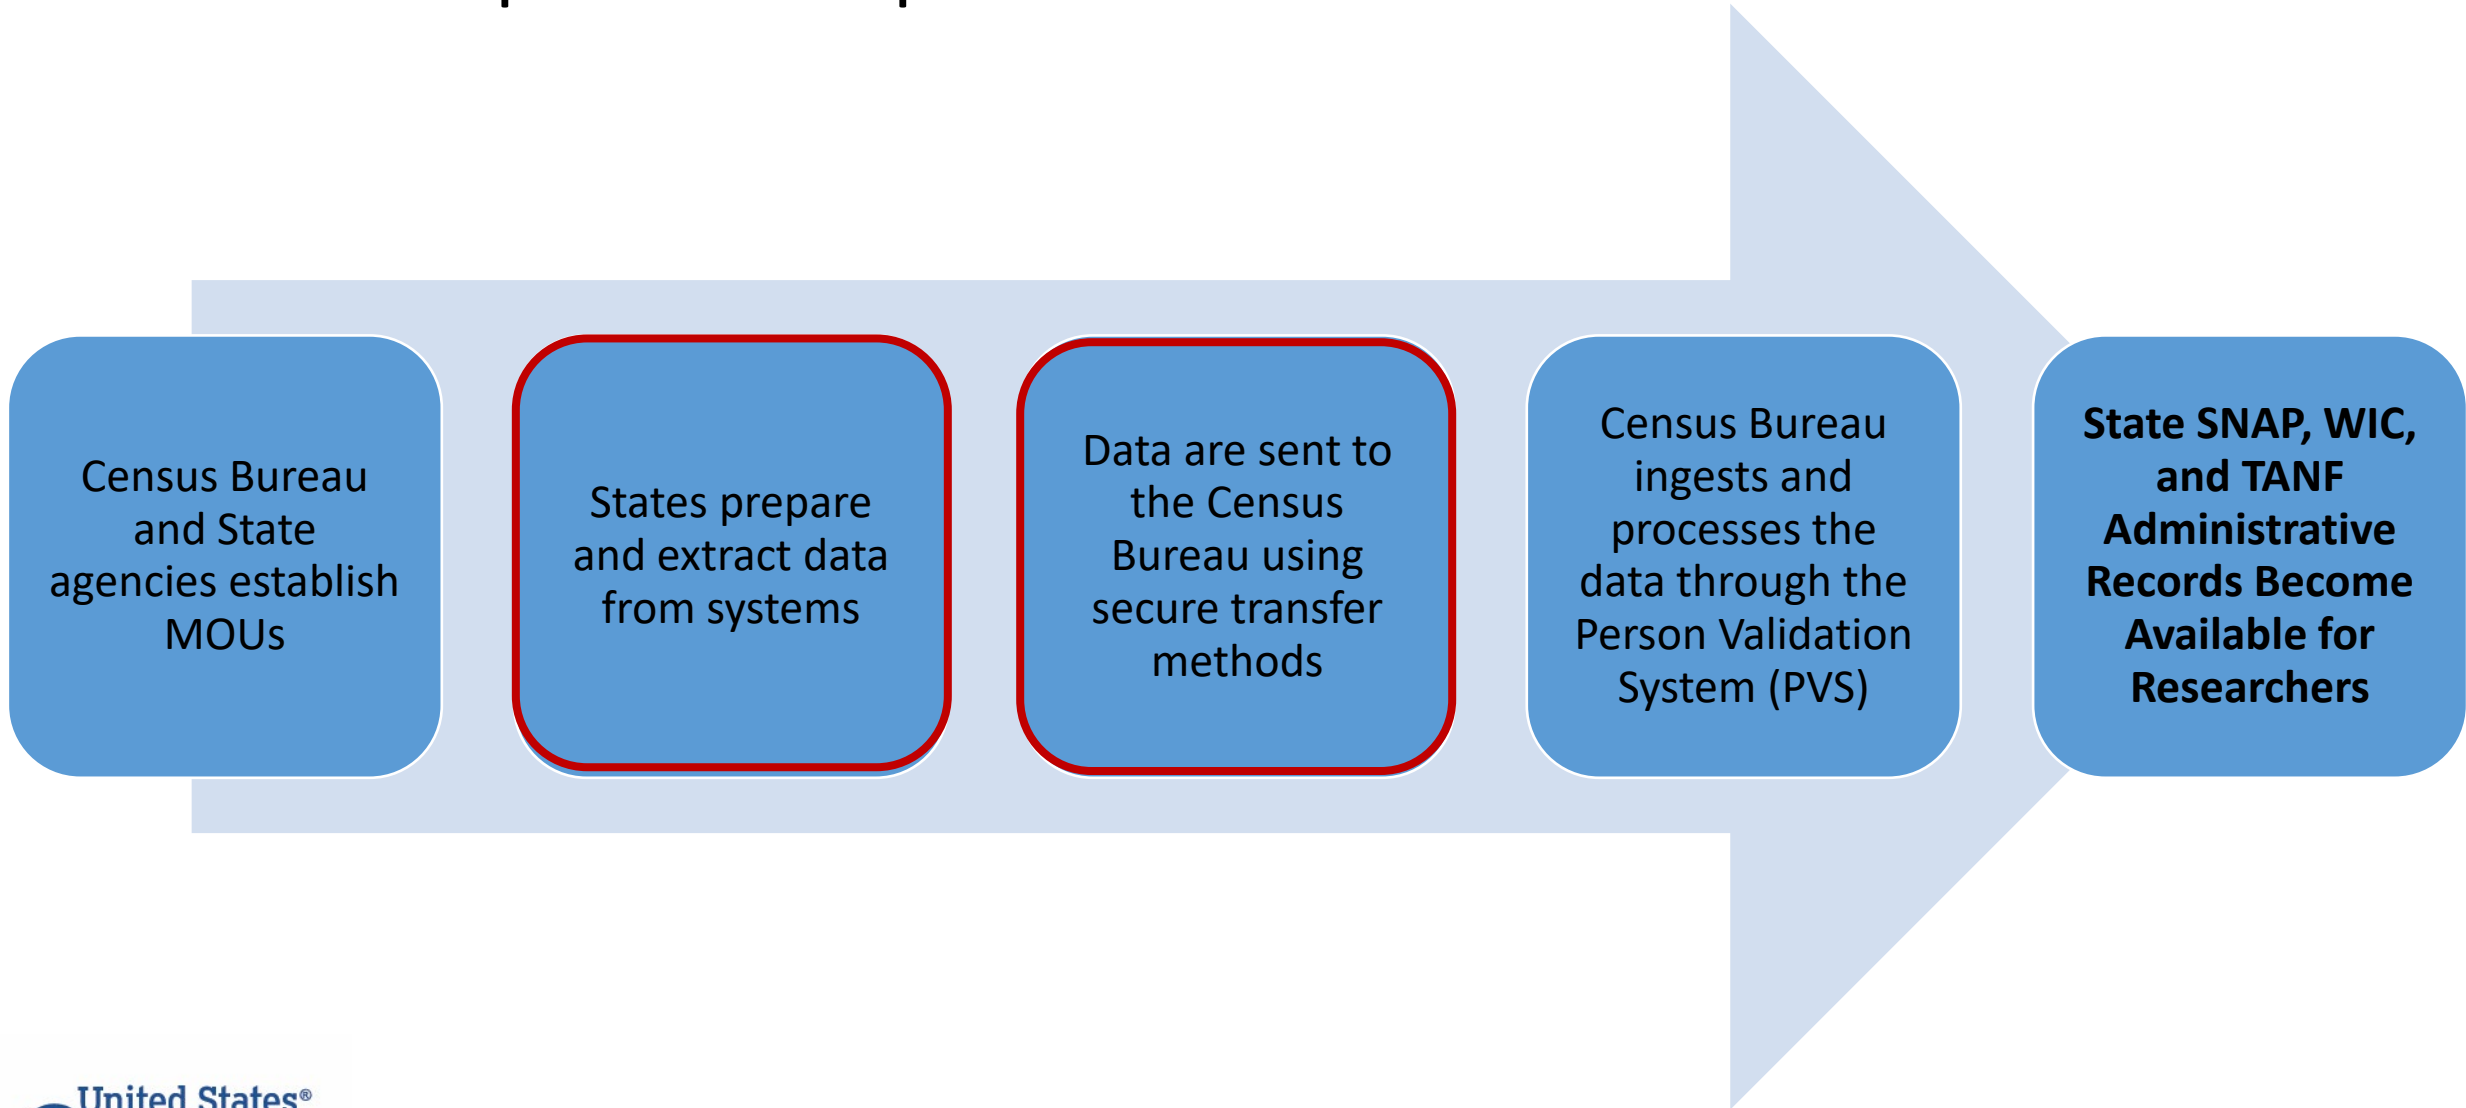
Census Bureau and State agencies establish MOUs

States prepare and extract data from systems

Data are sent to the Census Bureau using secure transfer methods

Census Bureau ingests and processes the data through the Person Validation System (PVS)

State SNAP, WIC, and TANF Administrative Records Become Available for Researchers

United States®